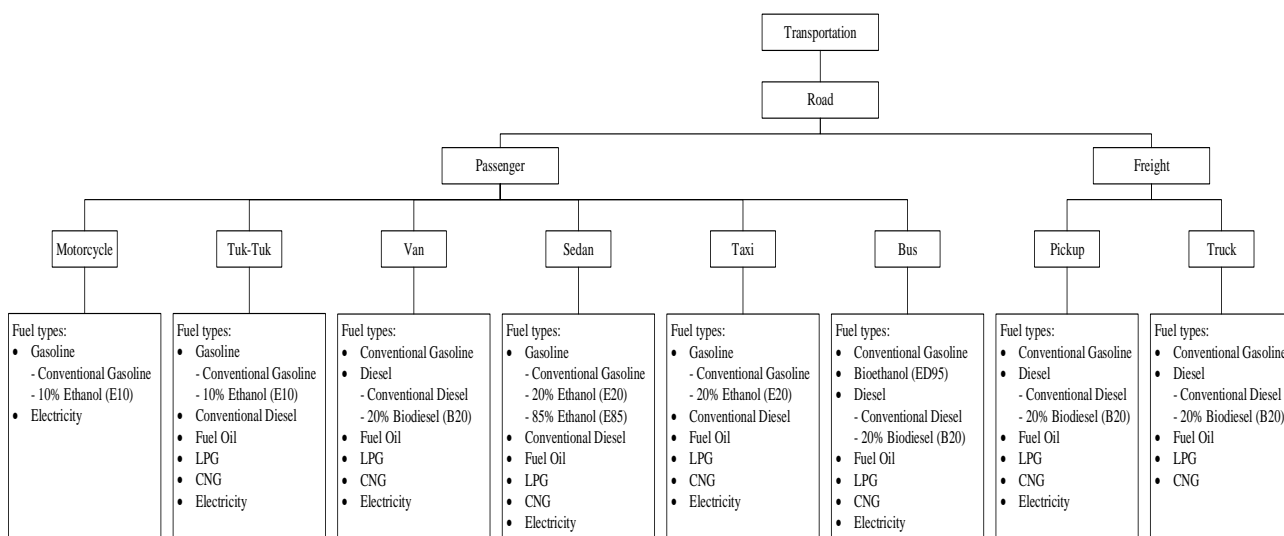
Transportation

Road

Passenger

Freight

Motorcycle

Tuk-Tuk

Van

Sedan

Taxi

Bus

Pickup

Truck

Fuel types:
• Gasoline
- Conventional Gasoline
- 10% Ethanol (E10)
• Electricity

Fuel types:
• Gasoline
- Conventional Gasoline
- 10% Ethanol (E10)
• Conventional Diesel
• Fuel Oil
• LPG
• CNG
• Electricity

Fuel types:
• Conventional Gasoline
• Diesel
- Conventional Diesel
- 20% Biodiesel (B20)
• Fuel Oil
• LPG
• CNG
• Electricity

Fuel types:
• Gasoline
- Conventional Gasoline
- 20% Ethanol (E20)
- 85% Ethanol (E85)
• Conventional Diesel
• Fuel Oil
• LPG
• CNG
• Electricity

Fuel types:
• Gasoline
- Conventional Gasoline
- 20% Ethanol (E20)
• Conventional Diesel
• Fuel Oil
• LPG
• CNG
• Electricity

Fuel types:
• Conventional Gasoline
• Bioethanol (ED95)
• Diesel
- Conventional Diesel
- 20% Biodiesel (B20)
• Fuel Oil
• LPG
• CNG
• Electricity

Fuel types:
• Conventional Gasoline
• Diesel
- Conventional Diesel
- 20% Biodiesel (B20)
• Fuel Oil
• LPG
• CNG
• Electricity

Fuel types:
• Conventional Gasoline
• Diesel
- Conventional Diesel
- 20% Biodiesel (B20)
• Fuel Oil
• LPG
• CNG